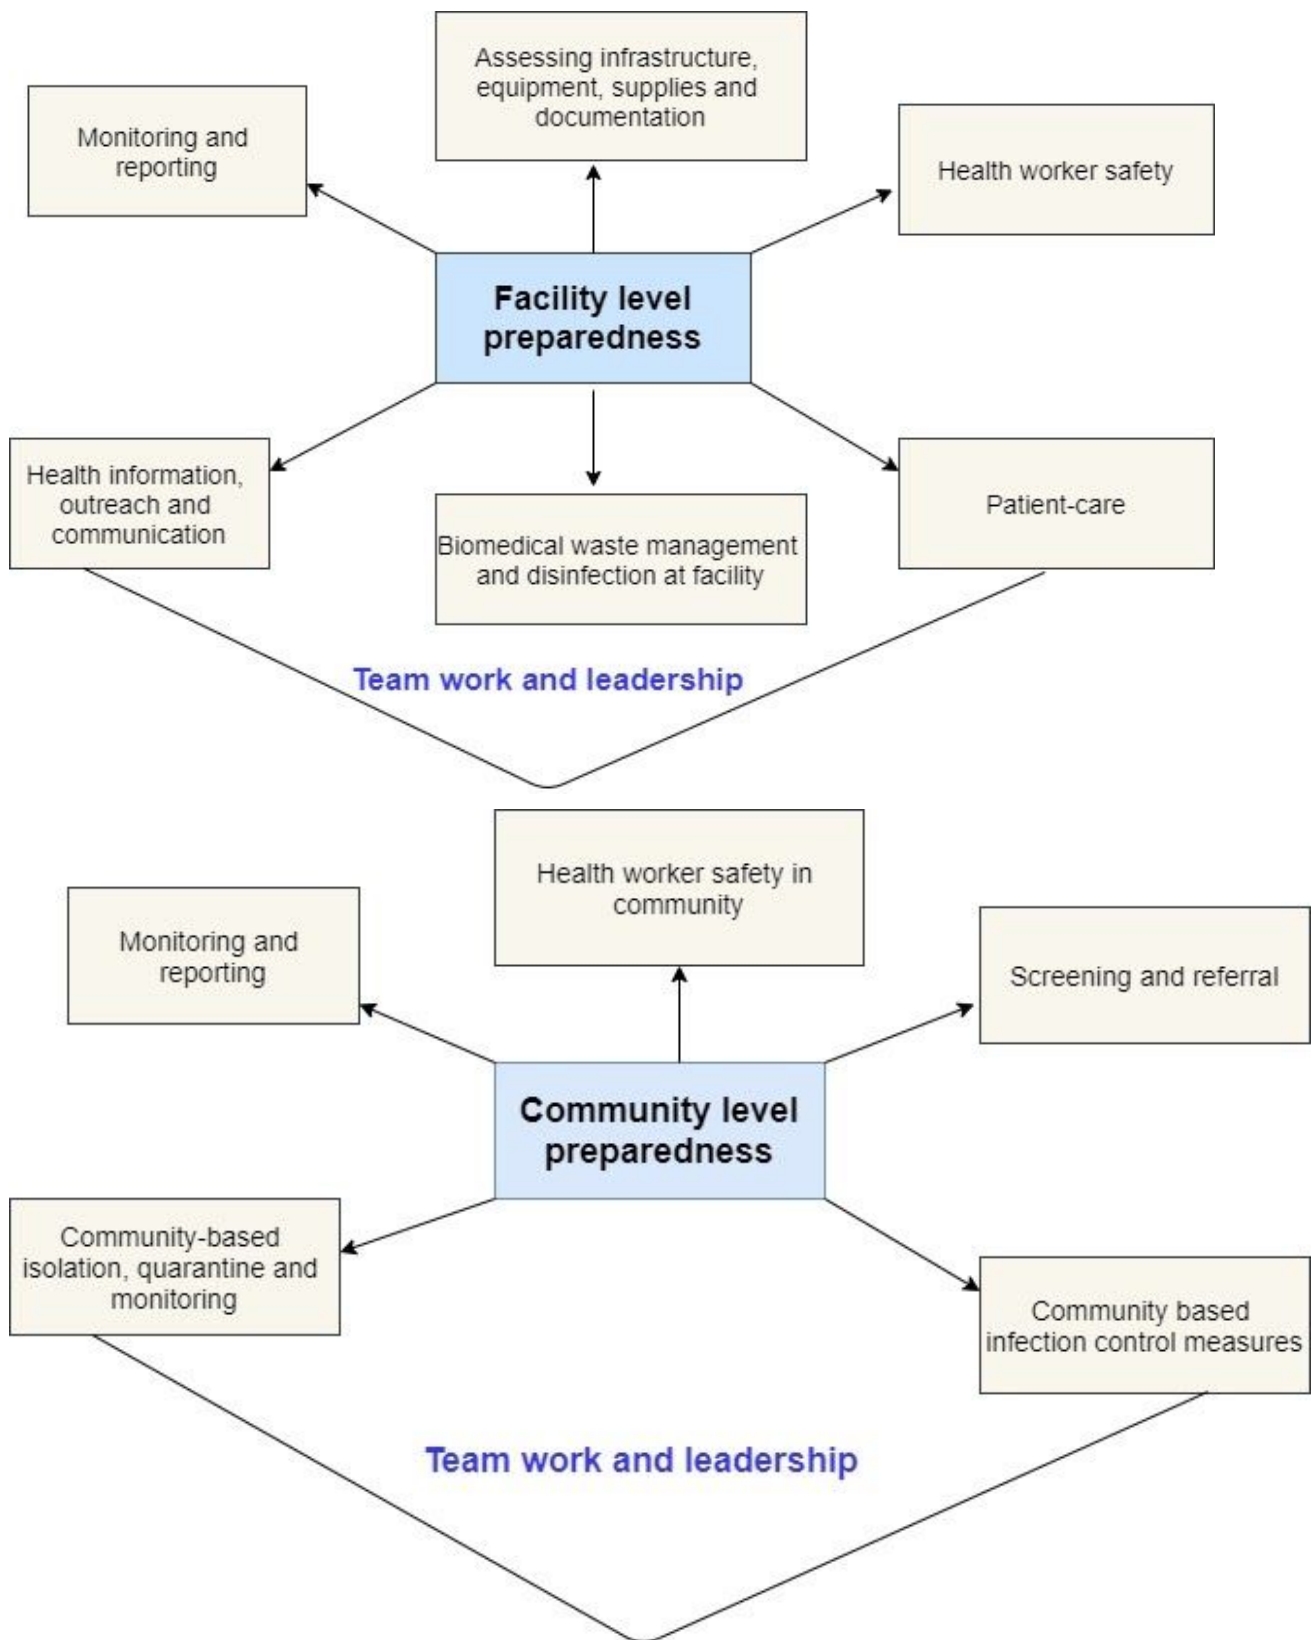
Assessing infrastructure, equipment, supplies and documentation

Monitoring and reporting

Health worker safety

Facility level preparedness

Health information, outreach and communication

Biomedical waste management and disinfection at facility

Patient-care

Team work and leadership

Health worker safety in community

Monitoring and reporting

Screening and referral

Community level preparedness

Community-based isolation, quarantine and monitoring

Community based infection control measures

Team work and leadership